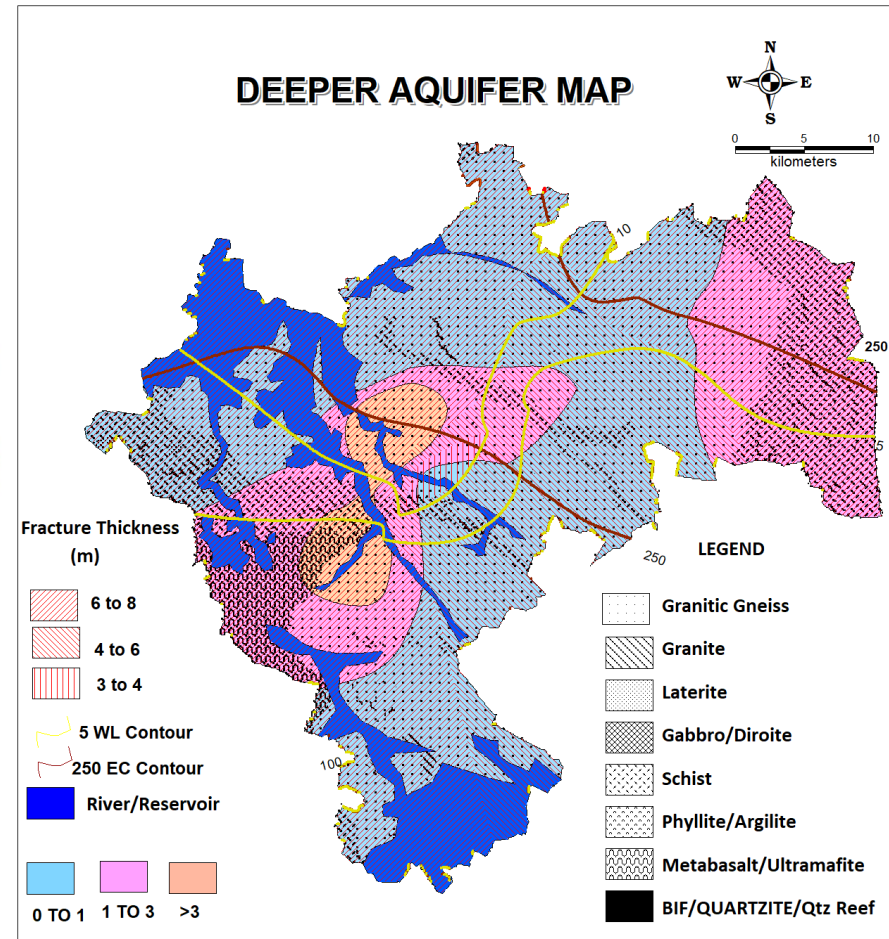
DEEPER AQUIFER MAP

N
W E
S

0 5 10
kilometers

10

250

5

250

100

Fracture Thickness (m)

6 to 8

4 to 6

3 to 4

5 WL Contour

250 EC Contour

River/Reservoir

0 TO 1   1 TO 3   >3

LEGEND

Granitic Gneiss

Granite

Laterite

Gabbro/Diroite

Schist

Phyllite/Argilite

Metabasalt/Ultramafite

BIF/QUARTZITE/Qtz Reef